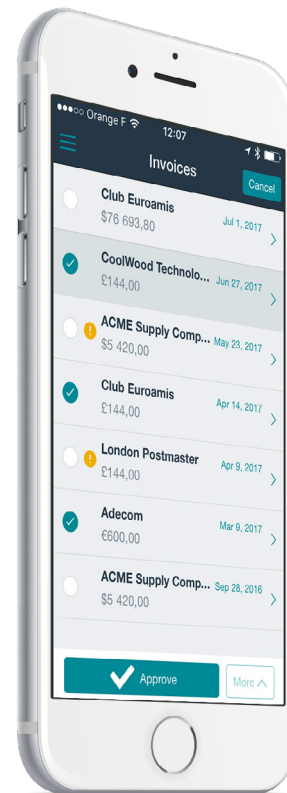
●●●○○ Orange F 12:07

Invoices

Cancel

Club Euroamis
$76 693,80
Jul 1, 2017

CoolWood Technolo...
£144,00
Jun 27, 2017

ACME Supply Comp...
$5 420,00
May 23, 2017

Club Euroamis
£144,00
Apr 14, 2017

London Postmaster
£144,00
Apr 9, 2017

Adecom
€600,00
Mar 9, 2017

ACME Supply Comp...
$5 420,00
Sep 28, 2016

Approve

More